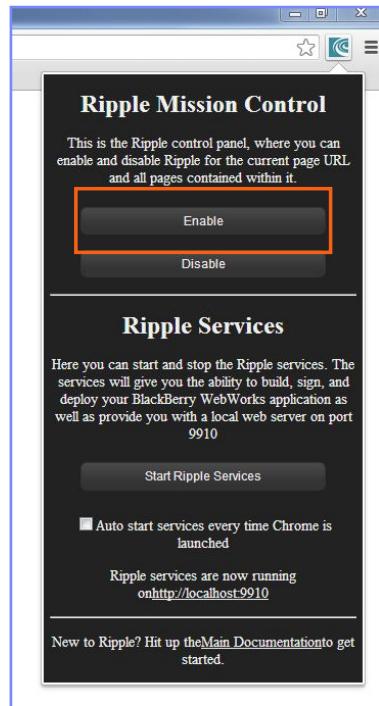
Ripple Mission Control

This is the Ripple control panel, where you can enable and disable Ripple for the current page URL and all pages contained within it.

Enable

Disable

Ripple Services

Here you can start and stop the Ripple services. The services will give you the ability to build, sign, and deploy your BlackBerry WebWorks application as well as provide you with a local web server on port 9910

Start Ripple Services

Auto start services every time Chrome is launched

Ripple services are now running onhttp://localhost:9910

New to Ripple? Hit up theMain Documentationto get started.